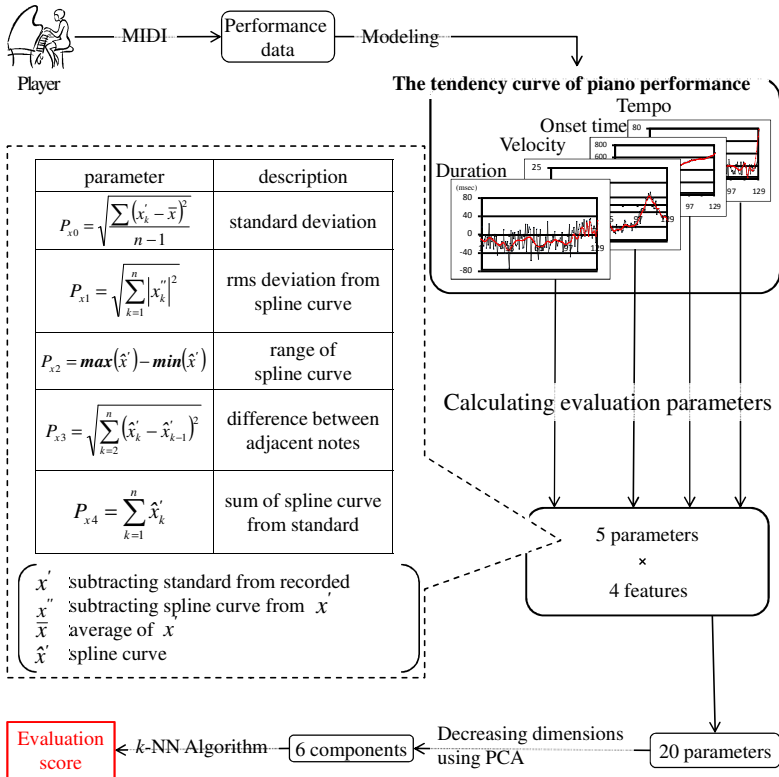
Player

MIDI

Performance data

Modeling

The tendency curve of piano performance

Tempo

Onset time

Velocity

Duration

80

800

600

25

(msec)

80

40

0

-40

-80

97

129

97

129

65

129

65

97

129

| parameter | description |
|---|---|
| $P_{x0} = \sqrt{\frac{\sum \left(x_k^{'} - \bar{x}\right)^2}{n-1}}$ | standard deviation |
| $P_{x1} = \sqrt{\sum_{k=1}^{n} \left\|x_k^{''}\right\|^2}$ | rms deviation from spline curve |
| $P_{x2} = \boldsymbol{max}\left(\hat{x}^{'}\right) - \boldsymbol{min}\left(\hat{x}^{'}\right)$ | range of spline curve |
| $P_{x3} = \sqrt{\sum_{k=2}^{n} \left(\hat{x}_k^{'} - \hat{x}_{k-1}^{'}\right)^2}$ | difference between adjacent notes |
| $P_{x4} = \sum_{k=1}^{n} \hat{x}_k^{'}$ | sum of spline curve from standard |

$x^{'}$ subtracting standard from recorded
$x^{''}$ subtracting spline curve from $x^{'}$
$\bar{x}$ average of $x^{'}$
$\hat{x}^{'}$ spline curve

Calculating evaluation parameters

5 parameters
×
4 features

Evaluation score

$k$-NN Algorithm

6 components

Decreasing dimensions using PCA

20 parameters